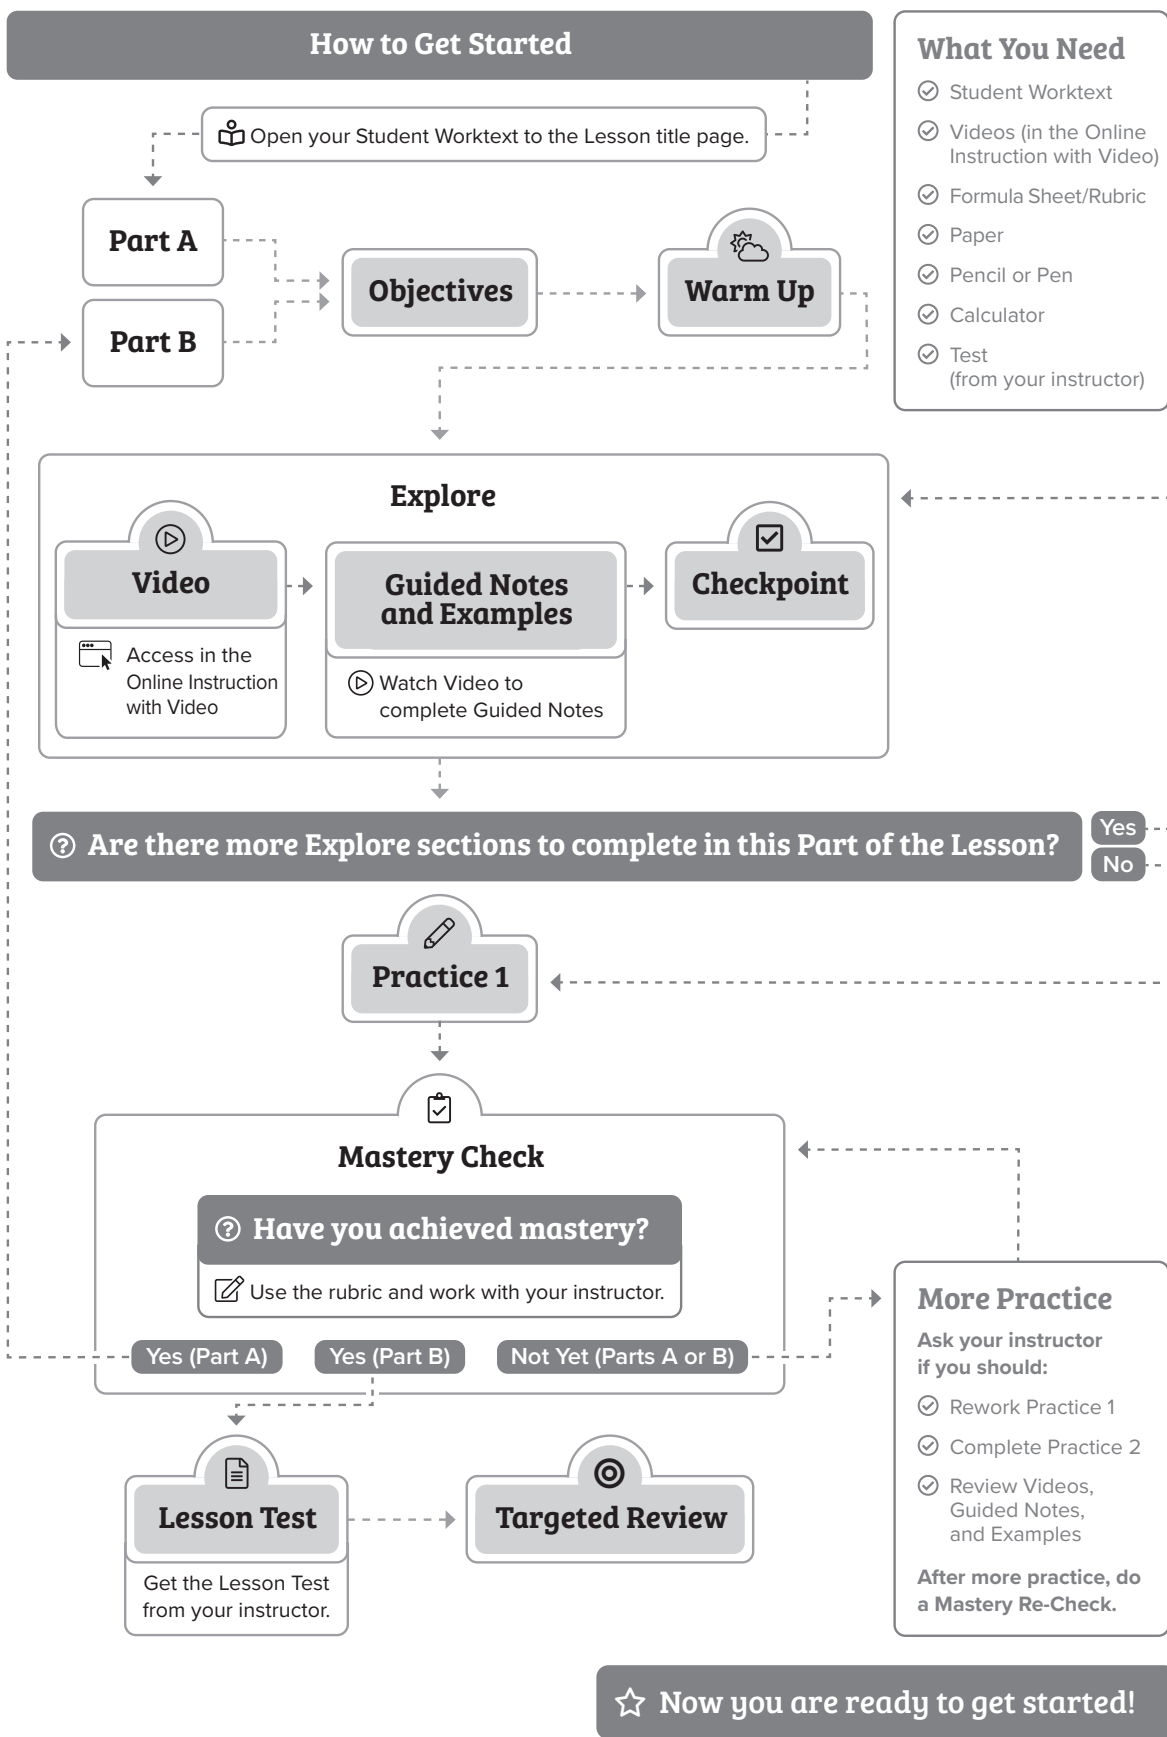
How to Get Started

Open your Student Worktext to the Lesson title page.

Part A

Part B

Objectives

Warm Up

What You Need

Student Worktext

Videos (in the Online Instruction with Video)

Formula Sheet/Rubric

Paper

Pencil or Pen

Calculator

Test (from your instructor)

Explore

Video

Access in the Online Instruction with Video

Guided Notes and Examples

Watch Video to complete Guided Notes

Checkpoint

Are there more Explore sections to complete in this Part of the Lesson?

Yes

No

Practice 1

Mastery Check

Have you achieved mastery?

Use the rubric and work with your instructor.

Yes (Part A)

Yes (Part B)

Not Yet (Parts A or B)

More Practice

Ask your instructor if you should:

Rework Practice 1

Complete Practice 2

Review Videos, Guided Notes, and Examples

After more practice, do a Mastery Re-Check.

Lesson Test

Get the Lesson Test from your instructor.

Targeted Review

Now you are ready to get started!